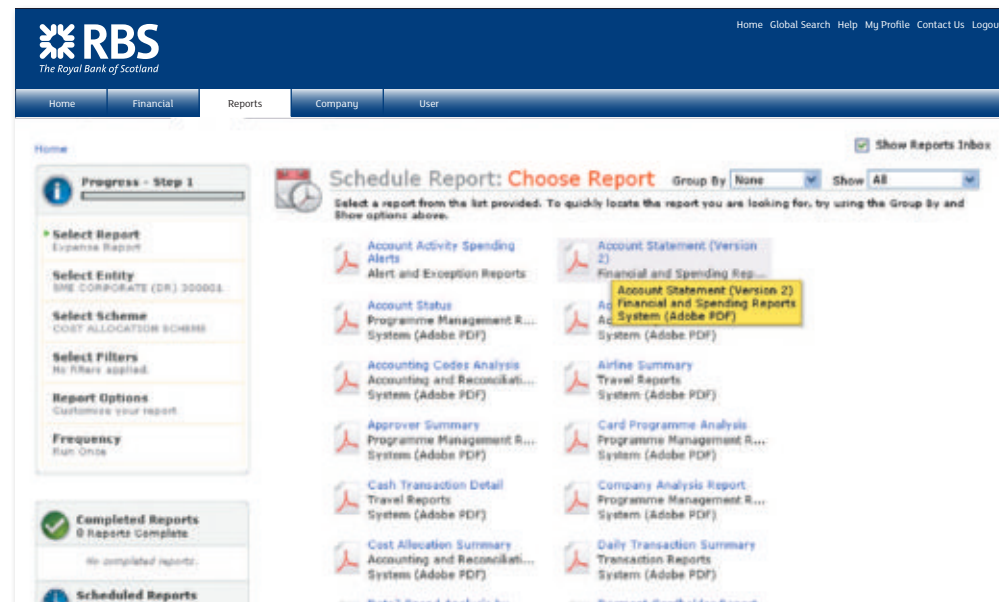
RBS
The Royal Bank of Scotland

Home Global Search Help My Profile Contact Us Logou

Home | Financial | Reports | Company | User

Home

Show Reports Inbox

Progress - Step 1

Select Report
Expense Report

Select Entity
SME CORPORATE (DR) 300001

Select Scheme
COST ALLOCATION SCHEME

Select Filters
No filters applied.

Report Options
Customise your report

Frequency
Run Once

Completed Reports
0 Reports Complete

No completed reports.

Scheduled Reports

Schedule Report: Choose Report

Group By None Show All

Select a report from the list provided. To quickly locate the report you are looking for, try using the Group By and Show options above.

Account Activity Spending Alerts
Alert and Exception Reports

Account Statement (Version 2)
Financial and Spending Rep...

Account Statement (Version 2)
Financial and Spending Reports
System (Adobe PDF)

Account Status
Programme Management R...
System (Adobe PDF)

Ac
Ac
System (Adobe PDF)

Accounting Codes Analysis
Accounting and Reconciliati...
System (Adobe PDF)

Airline Summary
Travel Reports
System (Adobe PDF)

Approver Summary
Programme Management R...
System (Adobe PDF)

Card Programme Analysis
Programme Management R...
System (Adobe PDF)

Cash Transaction Detail
Travel Reports
System (Adobe PDF)

Company Analysis Report
Programme Management R...
System (Adobe PDF)

Cost Allocation Summary
Accounting and Reconciliati...
System (Adobe PDF)

Daily Transaction Summary
Transaction Reports
System (Adobe PDF)

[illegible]

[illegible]